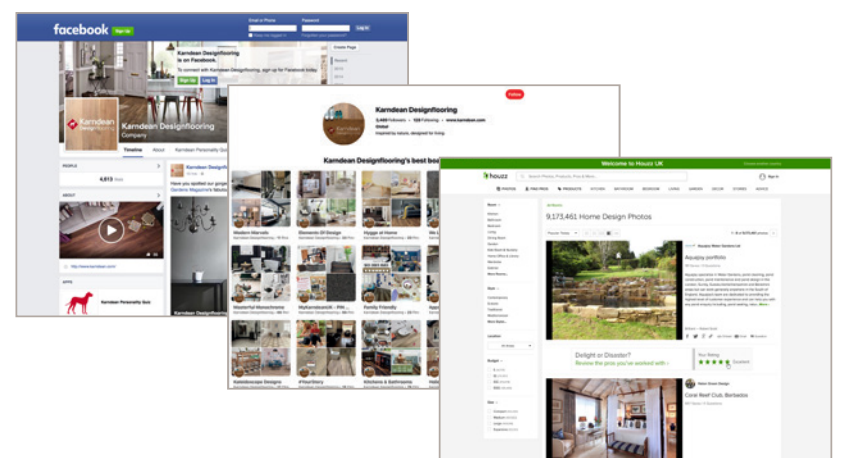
facebook Sign Up

Email or Phone Password Log In

Karndean Designflooring is on Facebook.

To connect with Karndean Designflooring, sign up for Facebook today.

Sign Up Log In

Create Page

Karndean Designflooring

Karndean Designflooring Company

Timeline About

Karndean Personality Quiz

PEOPLE

4,613 likes

ABOUT

APPS

Karndean Personality Quiz

Karndean Designflooring

Follow

Karndean Designflooring's best bo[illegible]

Modern Marvels

Elements Of Design

Hygge at Home

Waterfall Monochrome

Family Friendly

Kaleidoscope Designs

#YourStory

Kitchens & Bathrooms

Welcome to Houzz UK

houzz

9,173,461 Home Design Photos

Aquajoy portfolio

Delight or Disaster?

Review the pros you've worked with »

Excellent

Coral Reef Club, Barbados